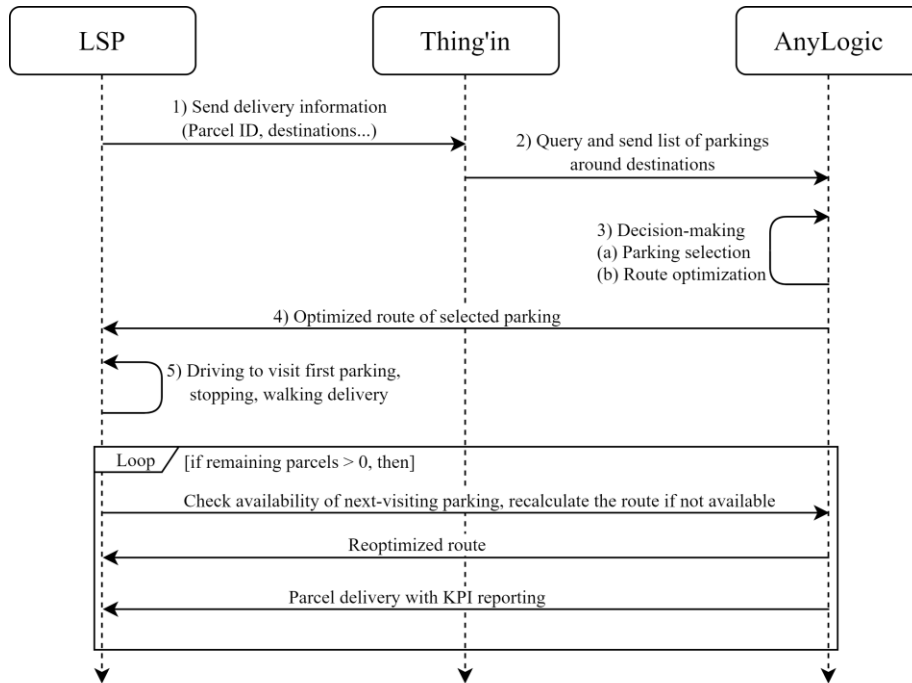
LSP

Thing'in

AnyLogic

1) Send delivery information
(Parcel ID, destinations...)

2) Query and send list of parkings around destinations

3) Decision-making
(a) Parking selection
(b) Route optimization

4) Optimized route of selected parking

5) Driving to visit first parking, stopping, walking delivery

Loop

[if remaining parcels > 0, then]

Check availability of next-visiting parking, recalculate the route if not available

Reoptimized route

Parcel delivery with KPI reporting